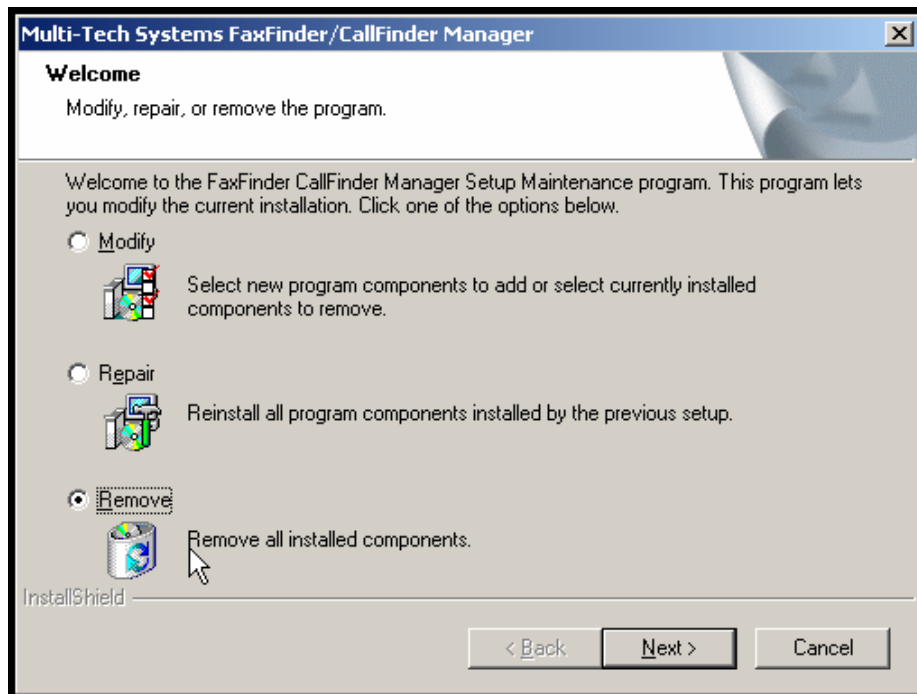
Multi-Tech Systems FaxFinder/CallFinder Manager

Welcome

Modify, repair, or remove the program.

Welcome to the FaxFinder CallFinder Manager Setup Maintenance program. This program lets you modify the current installation. Click one of the options below.

Modify

Select new program components to add or select currently installed components to remove.

Repair

Reinstall all program components installed by the previous setup.

Remove

Remove all installed components.

InstallShield

< Back

Next >

Cancel